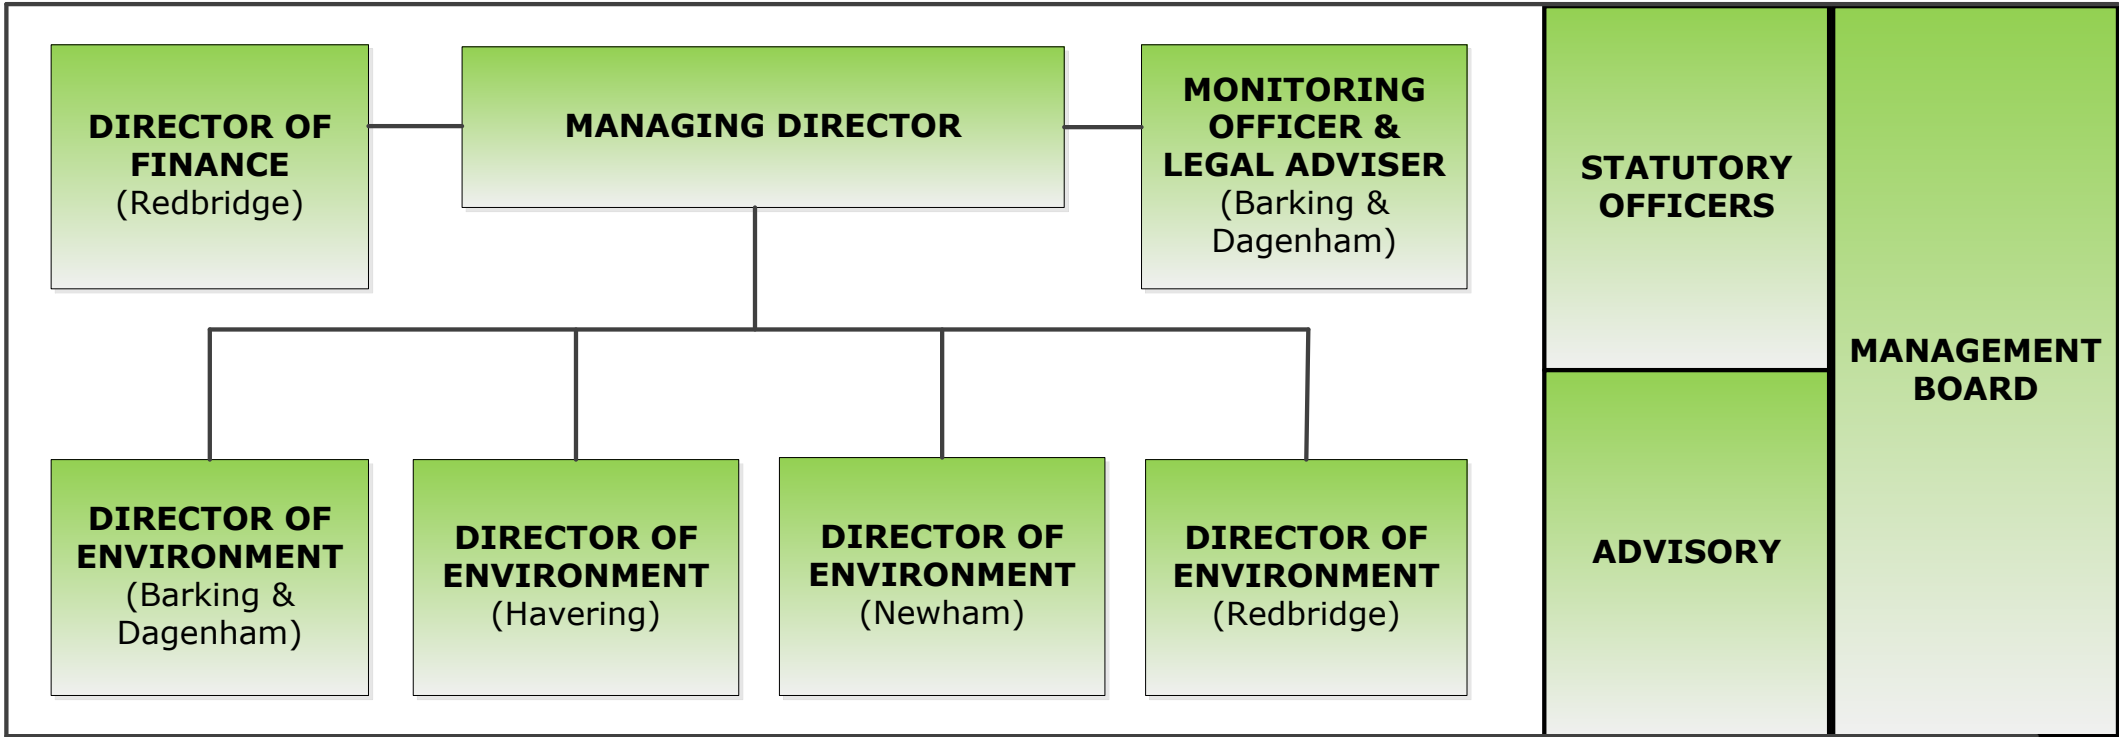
DIRECTOR OF FINANCE (Redbridge)

MANAGING DIRECTOR

MONITORING OFFICER & LEGAL ADVISER (Barking & Dagenham)

STATUTORY OFFICERS

MANAGEMENT BOARD

DIRECTOR OF ENVIRONMENT (Barking & Dagenham)

DIRECTOR OF ENVIRONMENT (Havering)

DIRECTOR OF ENVIRONMENT (Newham)

DIRECTOR OF ENVIRONMENT (Redbridge)

ADVISORY